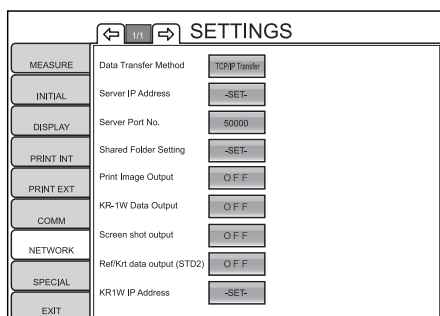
1/1 SETTINGS

MEASURE
INITIAL
DISPLAY
PRINT INT
PRINT EXT
COMM
NETWORK
SPECIAL
EXIT

| | |
|---|---|
| Data Transfer Method | TCP/IP Transfer |
| Server IP Address | -SET- |
| Server Port No. | 50000 |
| Shared Folder Setting | -SET- |
| Print Image Output | O F F |
| KR-1W Data Output | O F F |
| Screen shot output | O F F |
| Ref/Krt data output (STD2) | O F F |
| KR1W IP Address | -SET- |